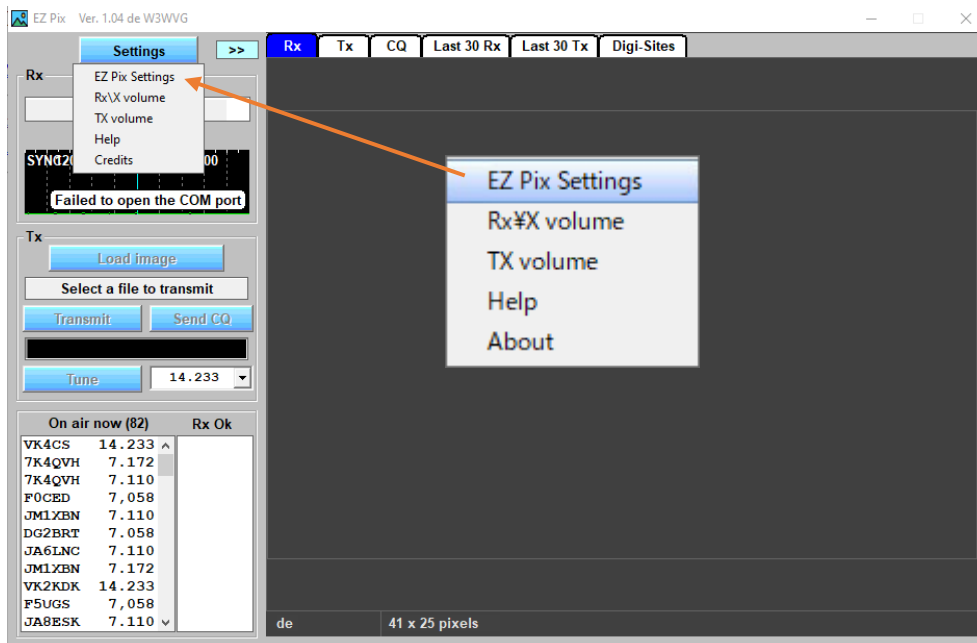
EZ Pix Ver. 1.04 de W3WVG

Settings
>>

Rx | Tx | CQ | Last 30 Rx | Last 30 Tx | Digi-Sites

Rx

EZ Pix Settings
Rx\X volume
TX volume
Help
Credits

SYNC20 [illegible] 00
Failed to open the COM port

Tx
Load image
Select a file to transmit
Transmit
Send CQ
Tune
14.233

EZ Pix Settings
Rx¥X volume
TX volume
Help
About

| On air now (82) | | Rx Ok |
|---|---|---|
| VK4CS | 14.233 | |
| 7K4QVH | 7.172 | |
| 7K4QVH | 7.110 | |
| F0CED | 7,058 | |
| JM1XBN | 7.110 | |
| DG2BRT | 7.058 | |
| JA6LNC | 7.110 | |
| JM1XBN | 7.172 | |
| VK2KDK | 14.233 | |
| F5UGS | 7,058 | |
| JA8ESK | 7.110 | |

de
41 x 25 pixels